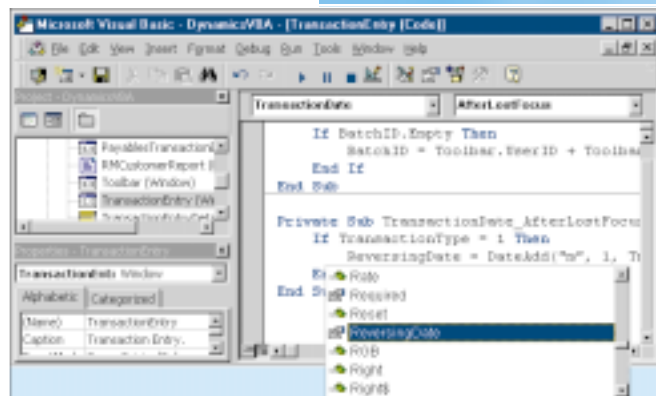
Microsoft Visual Basic - DynamicsVBA - [TransactionEntry (Code)]

File Edit View Insert Format Debug Run Tools Window Help

Project - DynamicsVBA

PayablesTransaction
RMCustomerReport
Toolbar (Window)
TransactionEntry (Wi
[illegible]

Properties - TransactionEntry

TransactionEntry Window

Alphabetic | Categorized

| (Name) | TransactionEntry |
|---|---|
| Caption | Transaction Entry. |

TransactionDate | AfterLostFocus

If BatchID.Empty Then
BatchID = Toolbar.UserID + Toolba
End If
End Sub

Private Sub TransactionDate_AfterLostFocu
If TransactionType = 1 Then
ReversingDate = DateAdd("m", 1, T
E
End S

Rate
Required
Reset
ReversingDate
RGB
Right
Right$